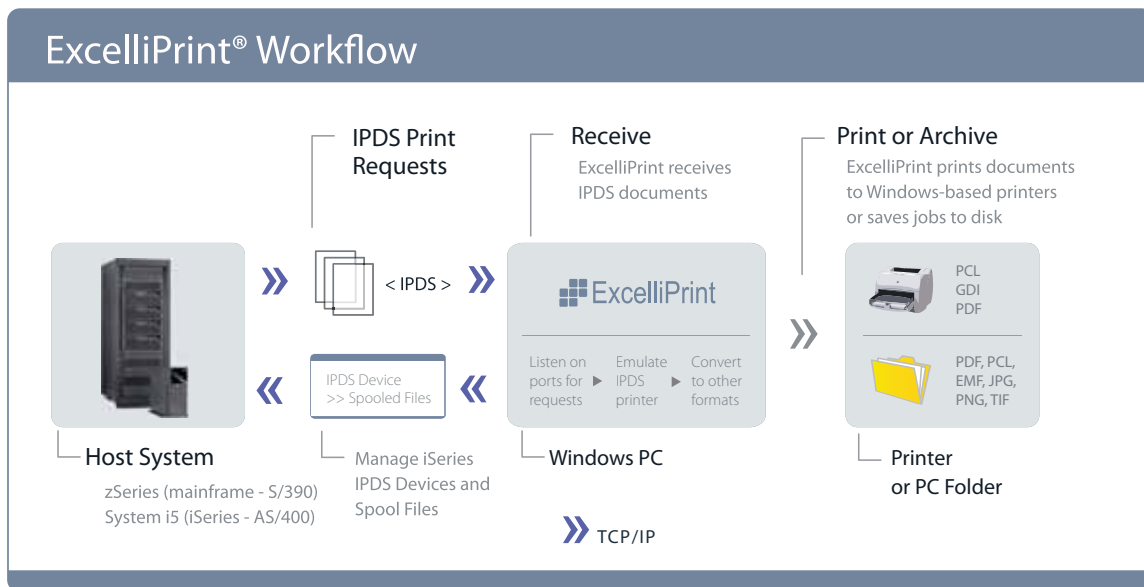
ExcelliPrint® Workflow

IPDS Print Requests

Receive
ExcelliPrint receives IPDS documents

Print or Archive
ExcelliPrint prints documents to Windows-based printers or saves jobs to disk

< IPDS >

ExcelliPrint

Listen on ports for requests
Emulate IPDS printer
Convert to other formats

PCL
GDI
PDF

PDF, PCL, EMF, JPG, PNG, TIF

IPDS Device
>> Spooled Files

Host System
zSeries (mainframe - S/390)
System i5 (iSeries - AS/400)

Manage iSeries IPDS Devices and Spool Files

Windows PC

Printer or PC Folder

TCP/IP